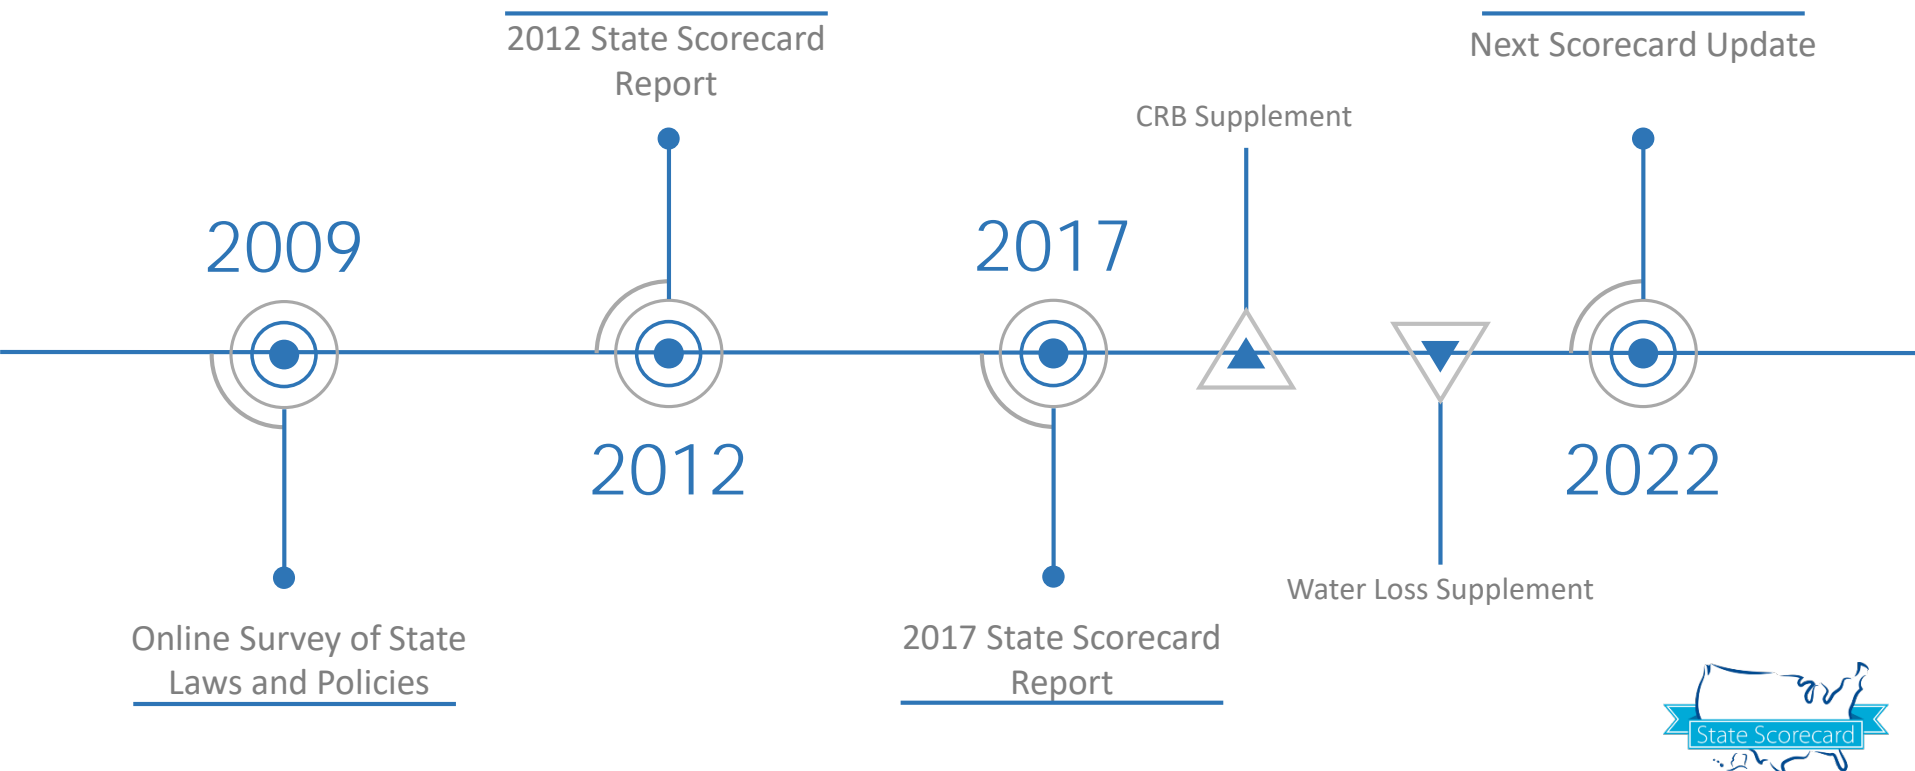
2012 State Scorecard Report

Next Scorecard Update

CRB Supplement

2009

2017

2012

2022

Online Survey of State Laws and Policies

2017 State Scorecard Report

Water Loss Supplement

State Scorecard